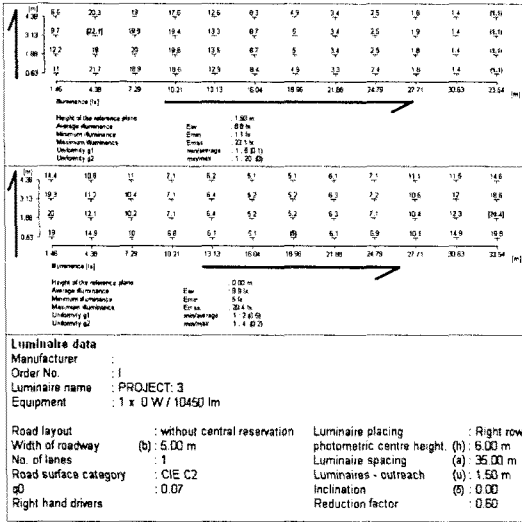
[m] 4.38 | 6.6 | 20.3 | 19 | 17.6 | 12.6 | 8.3 | 4.9 | 3.4 | 2.5 | 1.6 | 1.4 | (5.5)
3.13 | 8.7 | (22.1) | 18 | 19.4 | 13.5 | 8.7 | 5 | 3.4 | 2.5 | 1.9 | 1.4 | (5.5)
1.88 | 12.2 | 18 | 20 | 19.6 | 13.5 | 8.7 | 5 | 3.4 | 2.5 | 1.8 | 1.4 | (5.5)
0.63 | 11 | 21.7 | 18.9 | 19.9 | 12.9 | 8.4 | 4.9 | 3.3 | 2.4 | 1.6 | 1.4 | (5.2)
1.46 | 4.38 | 7.29 | 10.21 | 13.13 | 16.04 | 18.96 | 21.88 | 24.79 | 27.71 | 30.63 | 33.54 [m]
Illuminance [lx]

Height of the reference plane : 1.50 m
Average illuminance Eav : 8.8 lx
Minimum illuminance Emin : 1.1 lx
Maximum illuminance Emax : 22.1 lx
Uniformity g1 min/average : 1 : 8 (0.1)
Uniformity g2 min/max : 1 : 20 (0)

[m] 4.38 | 14.4 | 10.8 | 11 | 7.1 | 6.2 | 6.1 | 5.1 | 6.1 | 7.1 | 11.1 | 11.6 | 14.6
3.13 | 19.9 | 11.7 | 10.4 | 7.1 | 6.4 | 6.2 | 5.2 | 6.3 | 7.2 | 10.6 | 12 | 18.6
1.88 | 20 | 12.1 | 10.2 | 7.1 | 6.4 | 6.2 | 5.2 | 6.3 | 7.1 | 10.4 | 12.3 | (20.4)
0.63 | 19 | 14.9 | 10 | 6.8 | 6.1 | 6.1 | (5) | 6.1 | 6.9 | 10.1 | 14.9 | 19.9
1.46 | 4.38 | 7.29 | 10.21 | 13.13 | 16.04 | 18.96 | 21.88 | 24.79 | 27.71 | 30.63 | 33.54 [m]
Illuminance [lx]

Height of the reference plane : 0.00 m
Average illuminance Eav : 9.9 lx
Minimum illuminance Emin : 5 lx
Maximum illuminance Emax : 20.4 lx
Uniformity g1 min/average : 1 : 2 (0.5)
Uniformity g2 min/max : 1 : 4 (0.2)

Luminaire data
Manufacturer :
Order No. : I
Luminaire name : PROJECT: 3
Equipment : 1 x 0 W / 10450 lm

Road layout : without central reservation
Width of roadway (b) : 5.00 m
No. of lanes : 1
Road surface category : CIE C2
q0 : 0.07
Right hand drivers

Luminaire placing : Right row
photometric centre height. (h) : 6.00 m
Luminaire spacing (a) : 35.00 m
Luminaires - outreach (u) : 1.50 m
Inclination (δ) : 0.00
Reduction factor : 0.80